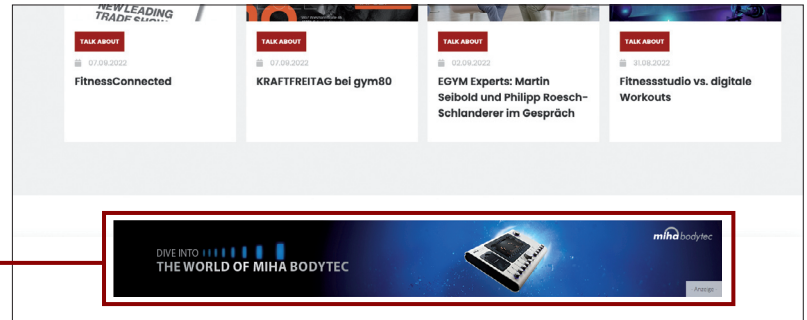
NEW LEADING TRADE SHOW

TALK ABOUT
07.09.2022
FitnessConnected

TALK ABOUT
07.09.2022
KRAFTFREITAG bei gym80

TALK ABOUT
02.09.2022
EGYM Experts: Martin Seibold und Philipp Roesch-Schlanderer im Gespräch

TALK ABOUT
31.08.2022
Fitnessstudio vs. digitale Workouts

DIVE INTO
THE WORLD OF MIHA BODYTEC
miha bodytec
Anzeige